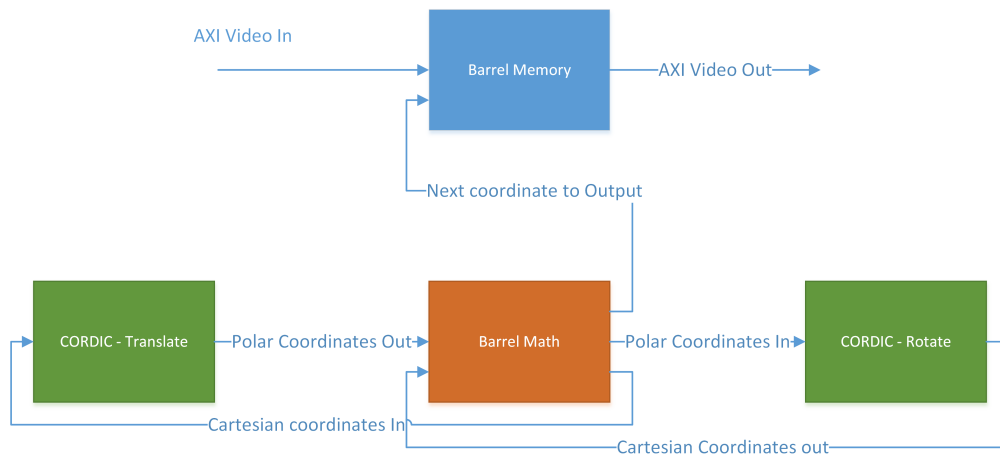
AXI Video In

Barrel Memory

AXI Video Out

Next coordinate to Output

CORDIC - Translate

Polar Coordinates Out

Barrel Math

Polar Coordinates In

CORDIC - Rotate

Cartesian coordinates In

Cartesian Coordinates out